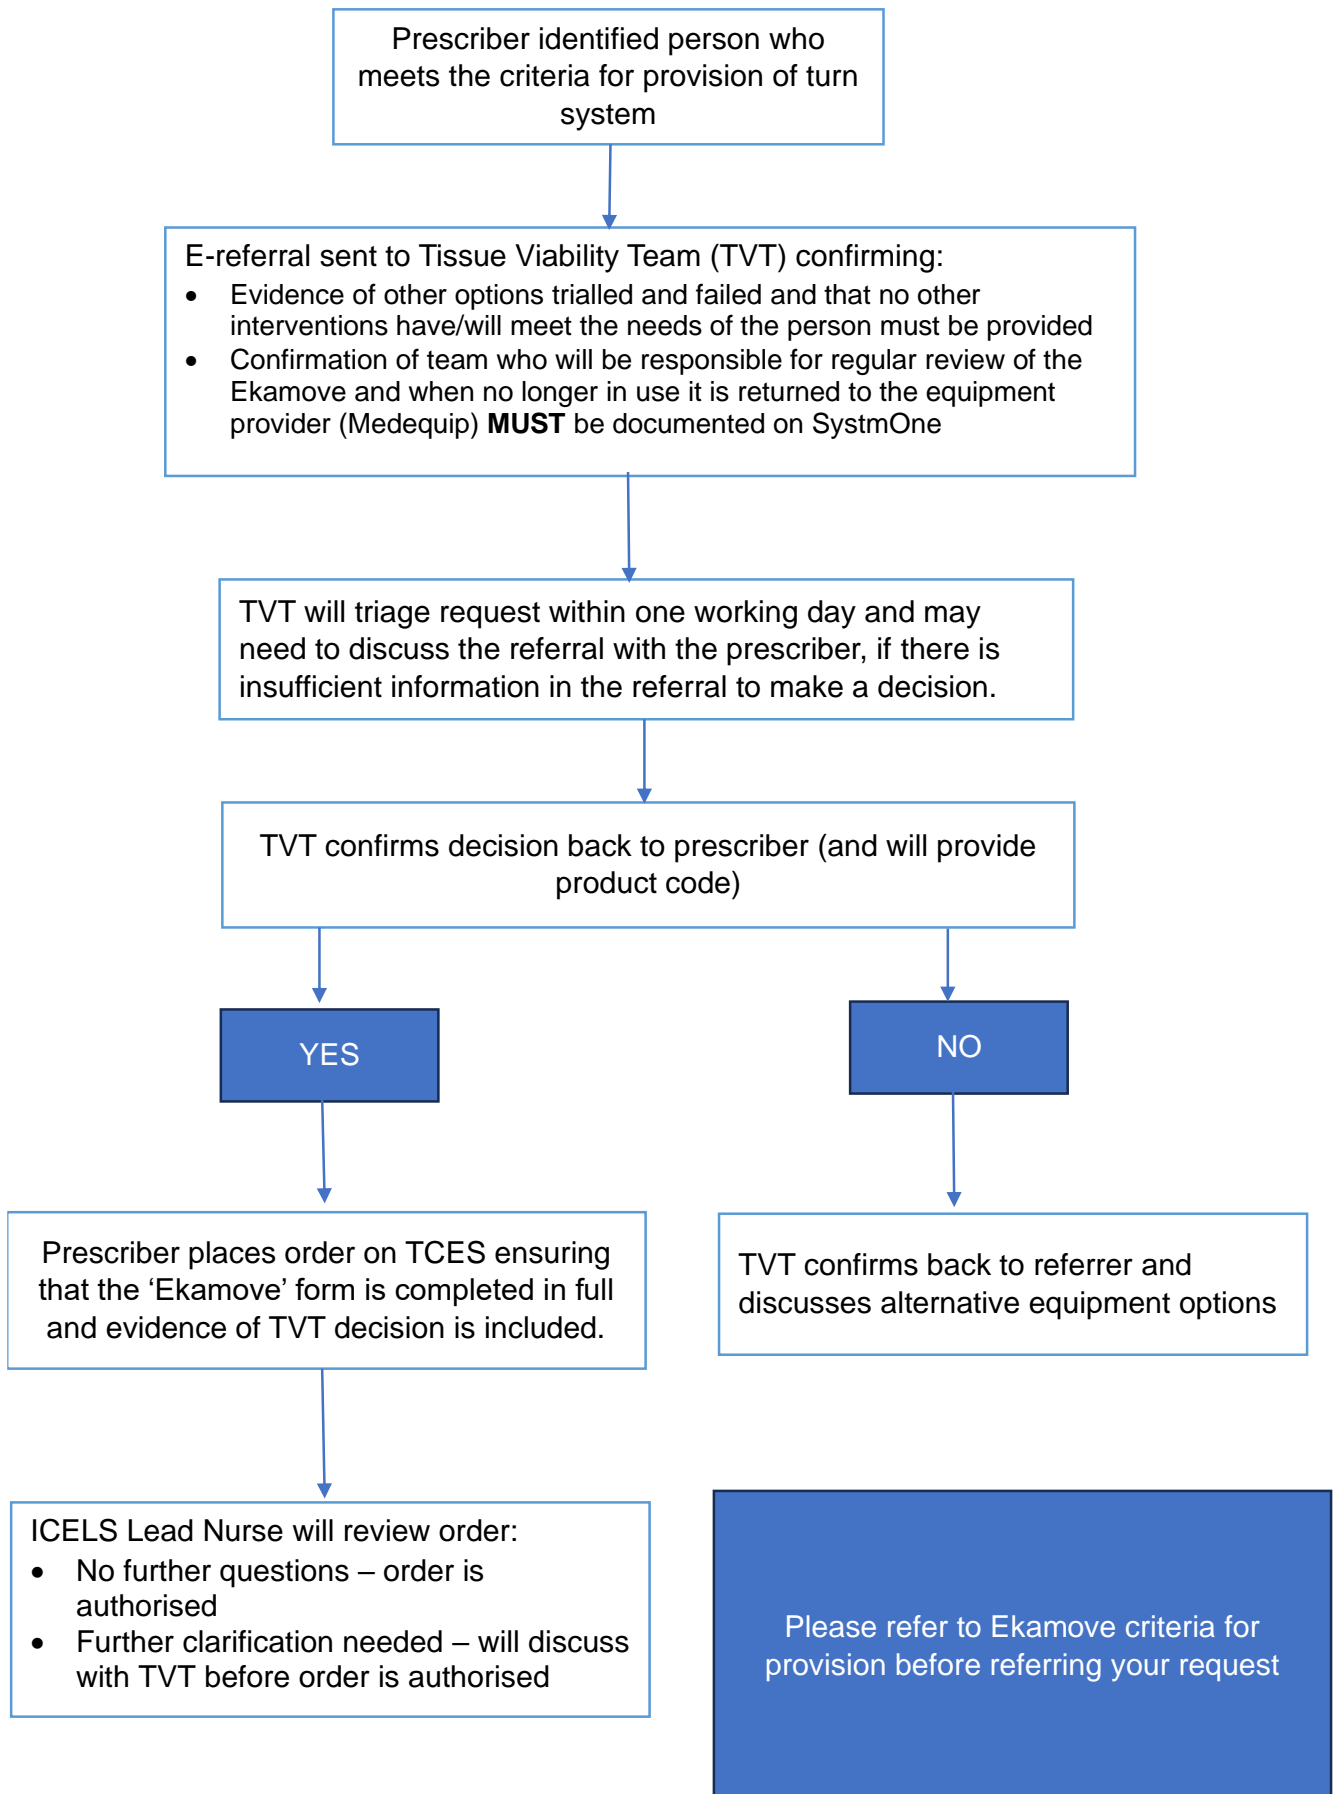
Prescriber identified person who meets the criteria for provision of turn system

E-referral sent to Tissue Viability Team (TVT) confirming:

- Evidence of other options trialled and failed and that no other interventions have/will meet the needs of the person must be provided
- Confirmation of team who will be responsible for regular review of the Ekamove and when no longer in use it is returned to the equipment provider (Medequip) **MUST** be documented on SystmOne

TVT will triage request within one working day and may need to discuss the referral with the prescriber, if there is insufficient information in the referral to make a decision.

TVT confirms decision back to prescriber (and will provide product code)

YES

NO

Prescriber places order on TCES ensuring that the ‘Ekamove’ form is completed in full and evidence of TVT decision is included.

TVT confirms back to referrer and discusses alternative equipment options

ICELS Lead Nurse will review order:

- No further questions – order is authorised
- Further clarification needed – will discuss with TVT before order is authorised

Please refer to Ekamove criteria for provision before referring your request